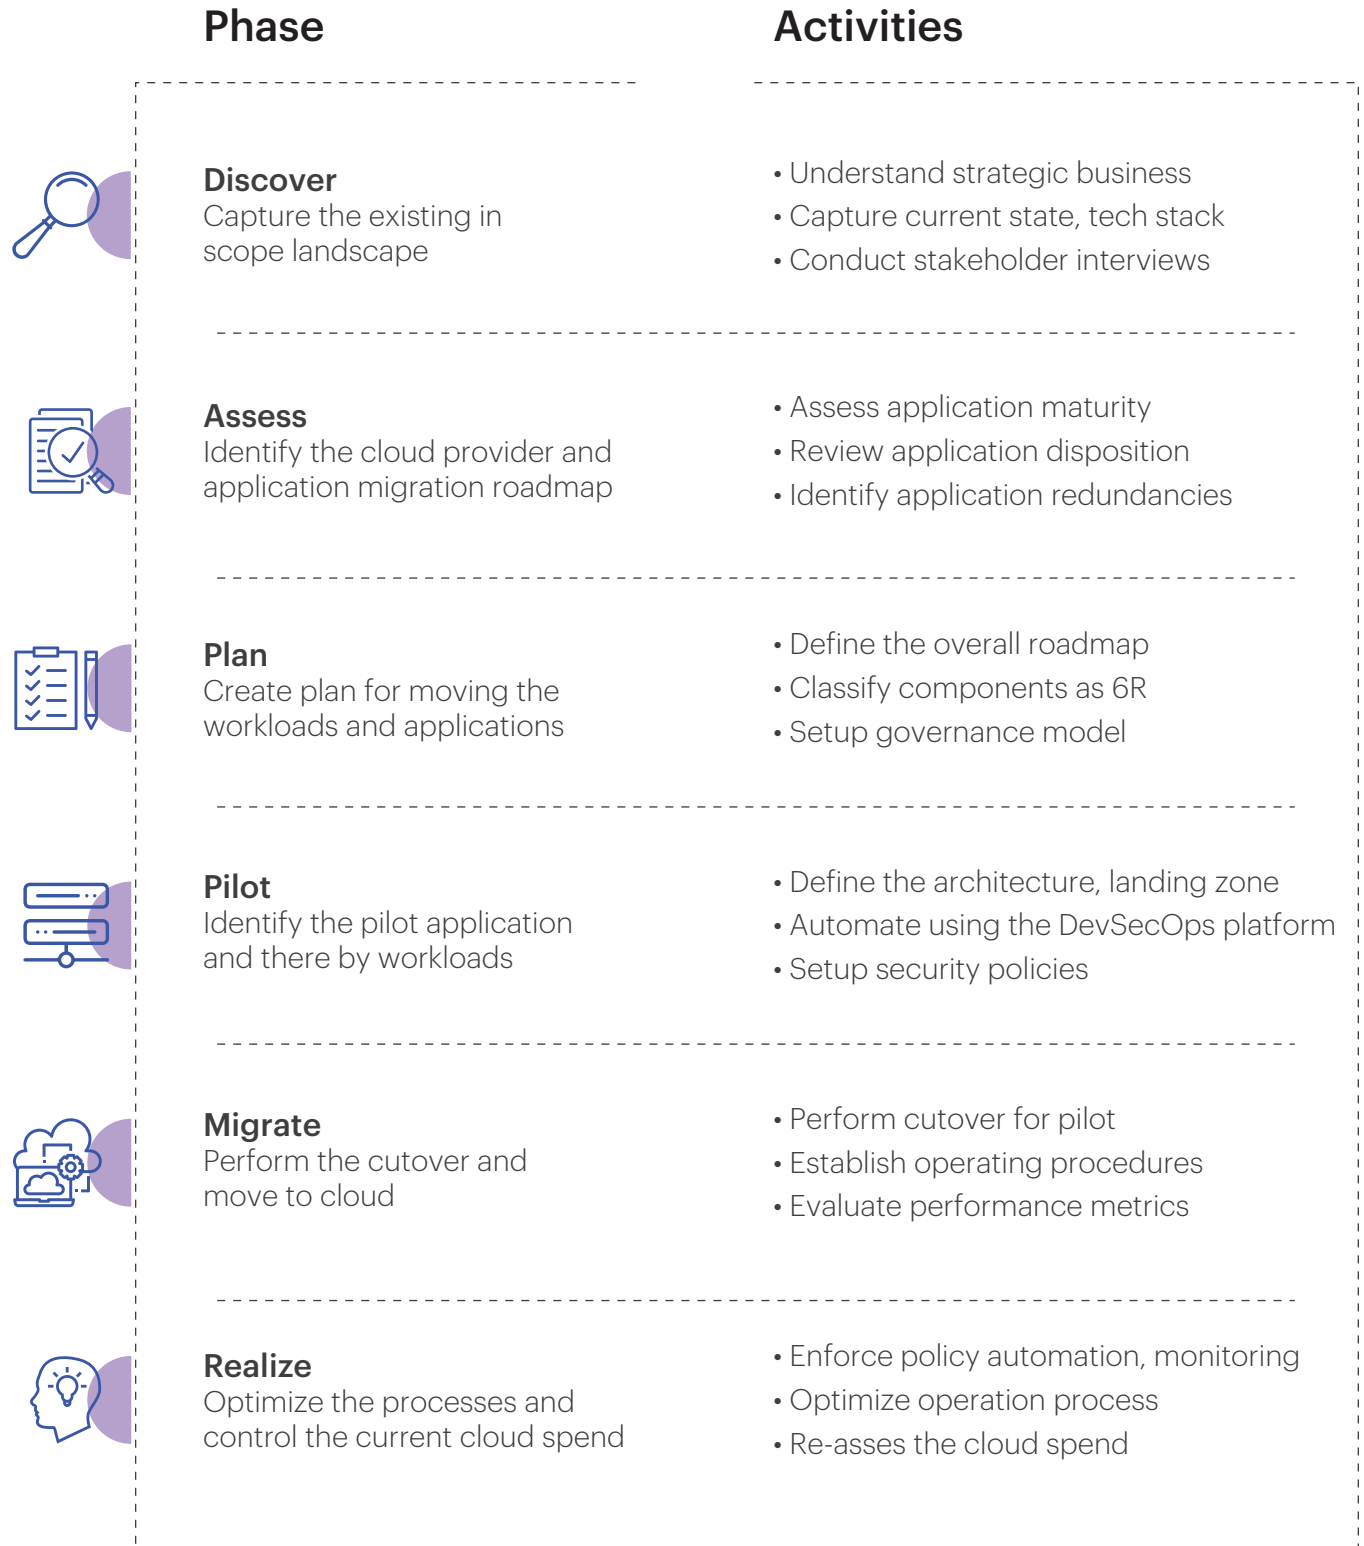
| Phase | Activities |
|---|---|
| **Discover** Capture the existing in scope landscape | • Understand strategic business • Capture current state, tech stack • Conduct stakeholder interviews |
| **Assess** Identify the cloud provider and application migration roadmap | • Assess application maturity • Review application disposition • Identify application redundancies |
| **Plan** Create plan for moving the workloads and applications | • Define the overall roadmap • Classify components as 6R • Setup governance model |
| **Pilot** Identify the pilot application and there by workloads | • Define the architecture, landing zone • Automate using the DevSecOps platform • Setup security policies |
| **Migrate** Perform the cutover and move to cloud | • Perform cutover for pilot • Establish operating procedures • Evaluate performance metrics |
| **Realize** Optimize the processes and control the current cloud spend | • Enforce policy automation, monitoring • Optimize operation process • Re-asses the cloud spend |